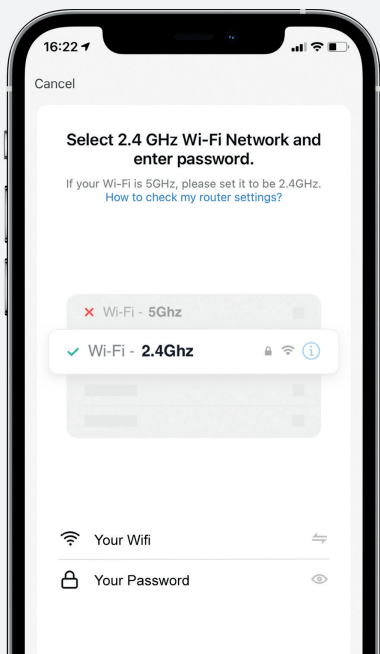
16:22

Cancel

Select 2.4 GHz Wi-Fi Network and enter password.

If your Wi-Fi is 5GHz, please set it to be 2.4GHz.
How to check my router settings?

Wi-Fi - 5Ghz

Wi-Fi - 2.4Ghz

Your Wifi

Your Password